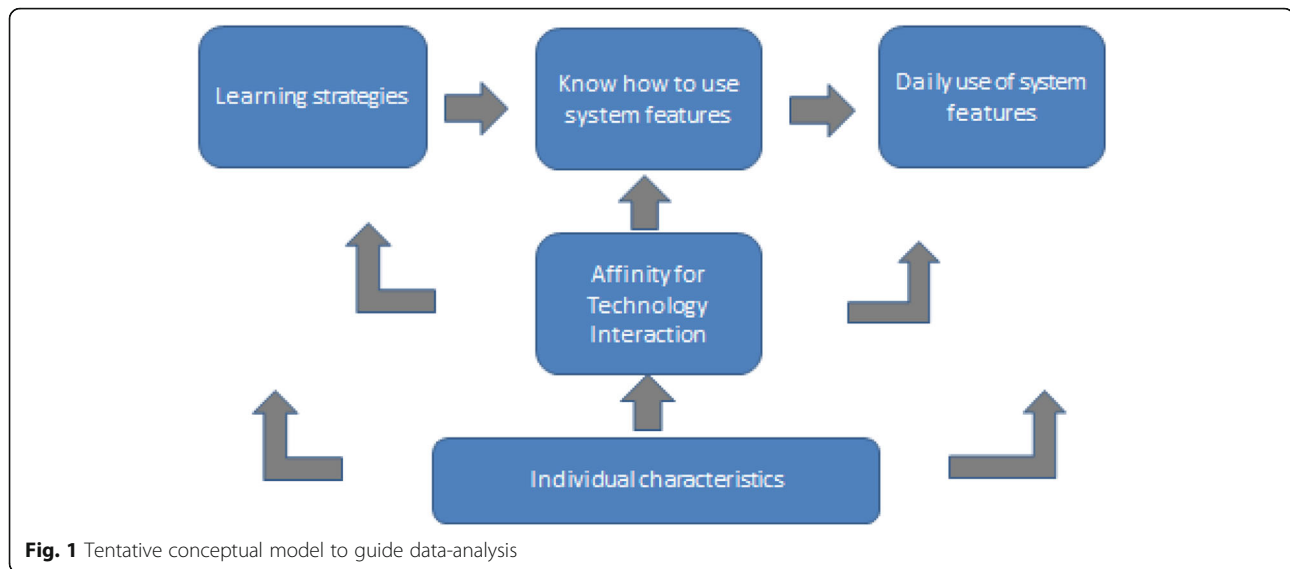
Learning strategies

Know how to use system features

Daily use of system features

Affinity for Technology Interaction

Individual characteristics

**Fig. 1** Tentative conceptual model to guide data-analysis